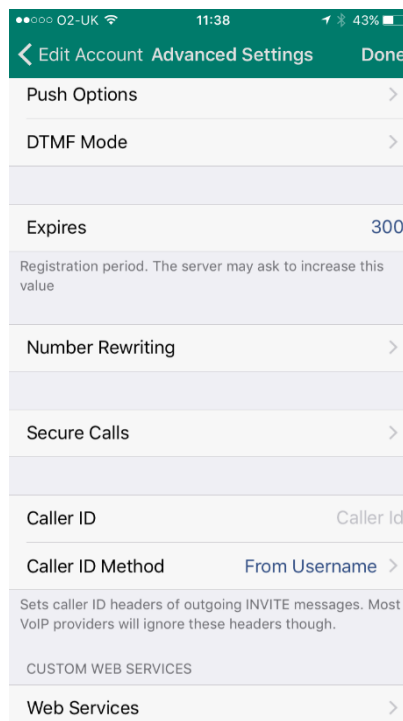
●●○○○ O2-UK 11:38 43%

Edit Account Advanced Settings Done

Push Options

DTMF Mode

Expires 300

Registration period. The server may ask to increase this value

Number Rewriting

Secure Calls

Caller ID Caller Id

Caller ID Method From Username

Sets caller ID headers of outgoing INVITE messages. Most VoIP providers will ignore these headers though.

CUSTOM WEB SERVICES

Web Services